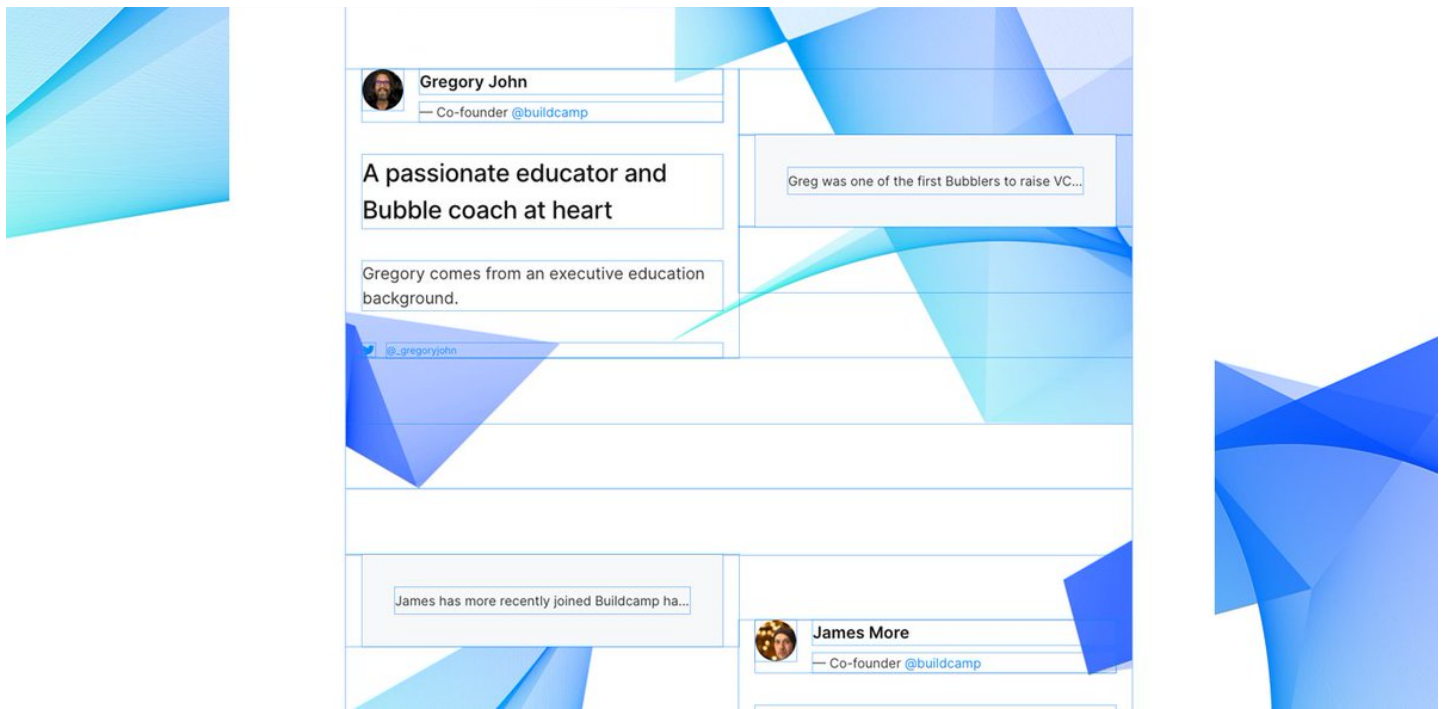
Gregory John
— Co-founder @buildcamp

A passionate educator and Bubble coach at heart

Gregory comes from an executive education background.

@_gregoryjohn

Greg was one of the first Bubblers to raise VC...

James has more recently joined Buildcamp ha...

James More
— Co-founder @buildcamp